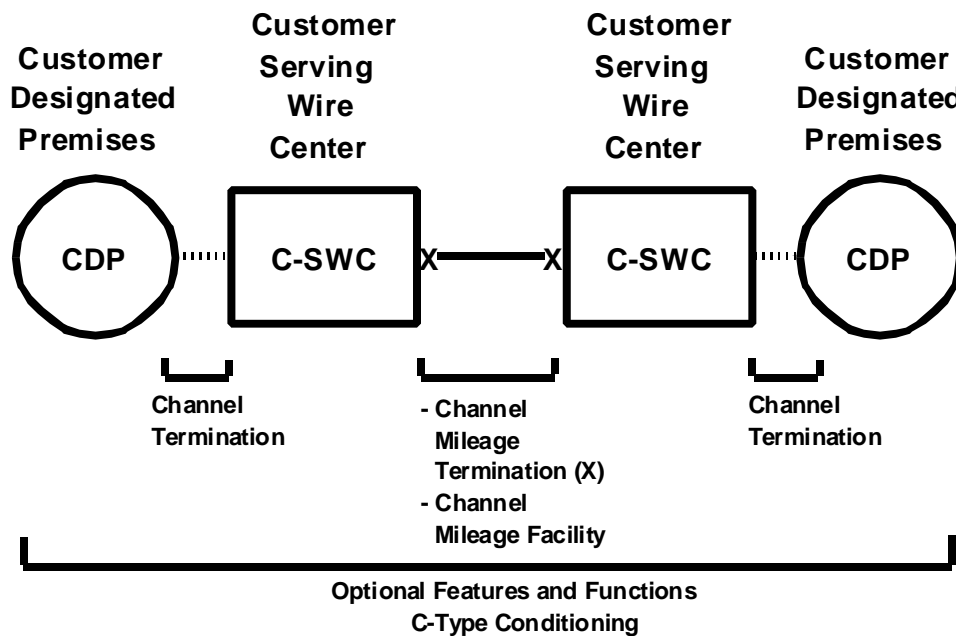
Customer Designated Premises

Customer Serving Wire Center

Customer Serving Wire Center

Customer Designated Premises

CDP

C-SWC

X

X

C-SWC

CDP

Channel Termination

- Channel Mileage Termination (X)
- Channel Mileage Facility

Channel Termination

Optional Features and Functions
C-Type Conditioning